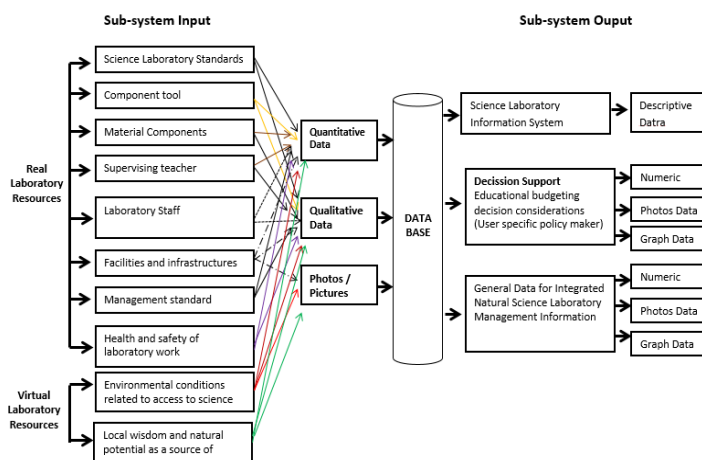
Sub-system Input

Sub-system Ouput

Real Laboratory Resources

Virtual Laboratory Resources

Science Laboratory Standards

Component tool

Material Components

Supervising teacher

Laboratory Staff

Facilities and infrastructures

Management standard

Health and safety of laboratory work

Environmental conditions related to access to science

Local wisdom and natural potential as a source of

Quantitative Data

Qualitative Data

Photos / Pictures

DATA BASE

Science Laboratory Information System

Descriptive Datra

Decission Support
Educational budgeting decision considerations (User specific policy maker)

Numeric

Photos Data

Graph Data

General Data for Integrated Natural Science Laboratory Management Information

Numeric

Photos Data

Graph Data